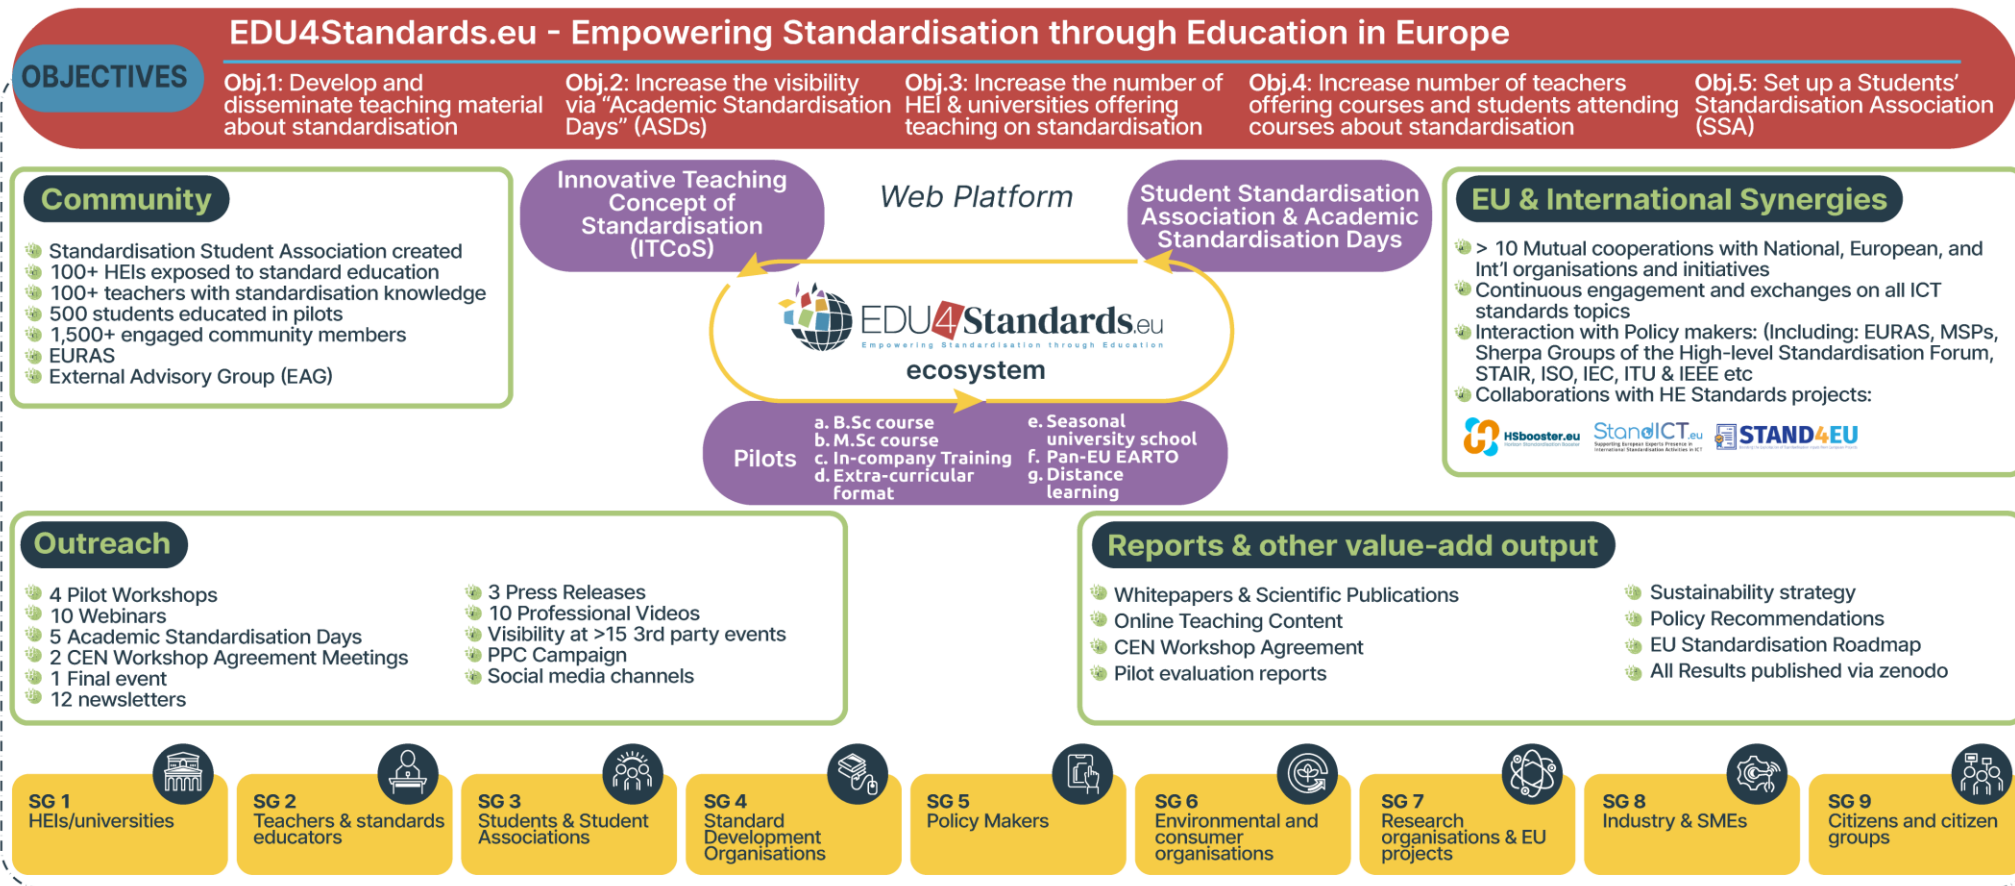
EDU4Standards.eu - Empowering Standardisation through Education in Europe

OBJECTIVES

Obj.1: Develop and disseminate teaching material about standardisation

Obj.2: Increase the visibility via "Academic Standardisation Days" (ASDs)

Obj.3: Increase the number of HEI & universities offering teaching on standardisation

Obj.4: Increase number of teachers offering courses and students attending courses about standardisation

Obj.5: Set up a Students' Standardisation Association (SSA)

Community

Standardisation Student Association created
100+ HEIs exposed to standard education
100+ teachers with standardisation knowledge
500 students educated in pilots
1,500+ engaged community members
EURAS
External Advisory Group (EAG)

Innovative Teaching Concept of Standardisation (ITCoS)

Web Platform

Student Standardisation Association & Academic Standardisation Days

EDU4Standards.eu
Empowering Standardisation through Education
ecosystem

Pilots
a. B.Sc course
b. M.Sc course
c. In-company Training
d. Extra-curricular format
e. Seasonal university school
f. Pan-EU EARTO
g. Distance learning

EU & International Synergies

> 10 Mutual cooperations with National, European, and Int'l organisations and initiatives
Continuous engagement and exchanges on all ICT standards topics
Interaction with Policy makers: (Including: EURAS, MSPs, Sherpa Groups of the High-level Standardisation Forum, STAIR, ISO, IEC, ITU & IEEE etc
Collaborations with HE Standards projects:

HSbooster.eu StandICT.eu STAND4EU

Outreach

4 Pilot Workshops
10 Webinars
5 Academic Standardisation Days
2 CEN Workshop Agreement Meetings
1 Final event
12 newsletters

3 Press Releases
10 Professional Videos
Visibility at >15 3rd party events
PPC Campaign
Social media channels

Reports & other value-add output

Whitepapers & Scientific Publications
Online Teaching Content
CEN Workshop Agreement
Pilot evaluation reports

Sustainability strategy
Policy Recommendations
EU Standardisation Roadmap
All Results published via zenodo

SG 1
HEIs/universities

SG 2
Teachers & standards educators

SG 3
Students & Student Associations

SG 4
Standard Development Organisations

SG 5
Policy Makers

SG 6
Environmental and consumer organisations

SG 7
Research organisations & EU projects

SG 8
Industry & SMEs

SG 9
Citizens and citizen groups